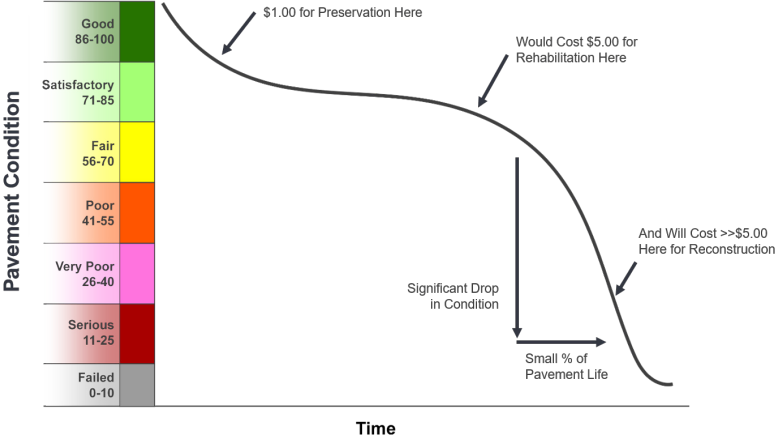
Pavement Condition

Good
86-100

Satisfactory
71-85

Fair
56-70

Poor
41-55

Very Poor
26-40

Serious
11-25

Failed
0-10

$1.00 for Preservation Here

Would Cost $5.00 for Rehabilitation Here

And Will Cost >>$5.00 Here for Reconstruction

Significant Drop in Condition

Small % of Pavement Life

Time